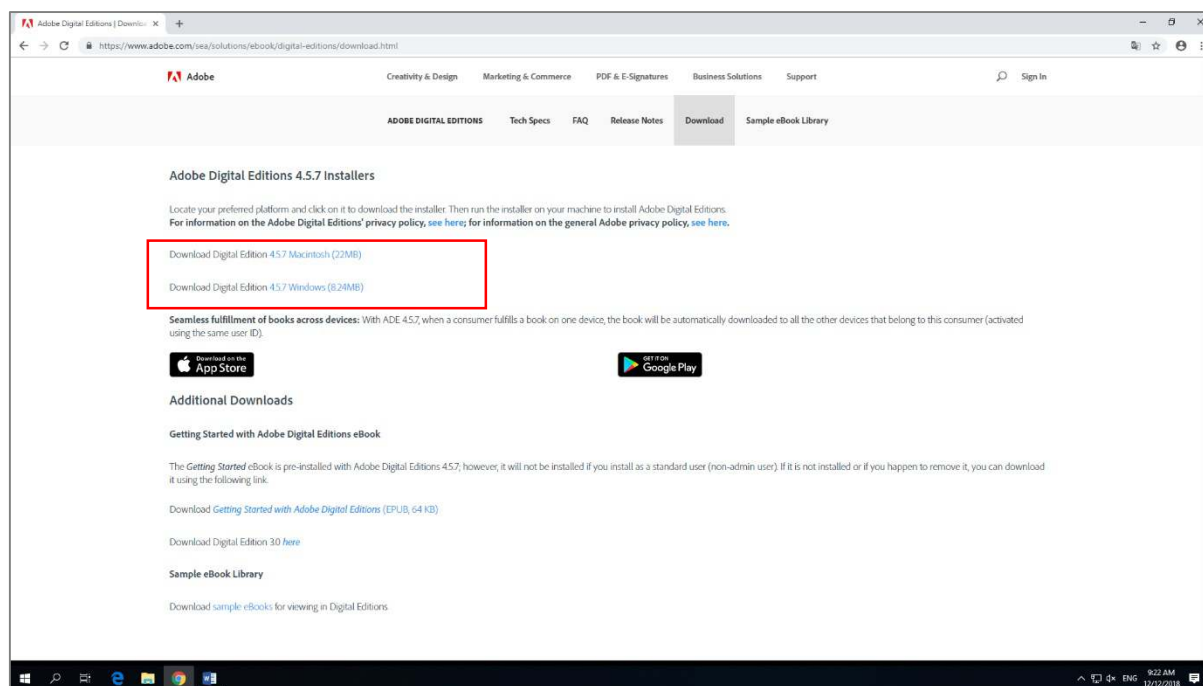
Adobe Digital Editions | Downloa ×  +

https://www.adobe.com/sea/solutions/ebook/digital-editions/download.html

Adobe  Creativity & Design  Marketing & Commerce  PDF & E-Signatures  Business Solutions  Support  Sign In

ADOBE DIGITAL EDITIONS  Tech Specs  FAQ  Release Notes  Download  Sample eBook Library

Adobe Digital Editions 4.5.7 Installers

Locate your preferred platform and click on it to download the installer. Then run the installer on your machine to install Adobe Digital Editions.
For information on the Adobe Digital Editions' privacy policy, see here; for information on the general Adobe privacy policy, see here.

Download Digital Edition 4.5.7 Macintosh (22MB)

Download Digital Edition 4.5.7 Windows (8.24MB)

Seamless fulfillment of books across devices: With ADE 4.5.7, when a consumer fulfills a book on one device, the book will be automatically downloaded to all the other devices that belong to this consumer (activated using the same user ID).

Download on the App Store

GET IT ON Google Play

Additional Downloads

Getting Started with Adobe Digital Editions eBook

The Getting Started eBook is pre-installed with Adobe Digital Editions 4.5.7; however, it will not be installed if you install as a standard user (non-admin user). If it is not installed or if you happen to remove it, you can download it using the following link.

Download Getting Started with Adobe Digital Editions (EPUB, 64 KB)

Download Digital Edition 3.0 here

Sample eBook Library

Download sample eBooks for viewing in Digital Editions

ENG 9:22 AM 12/12/2018